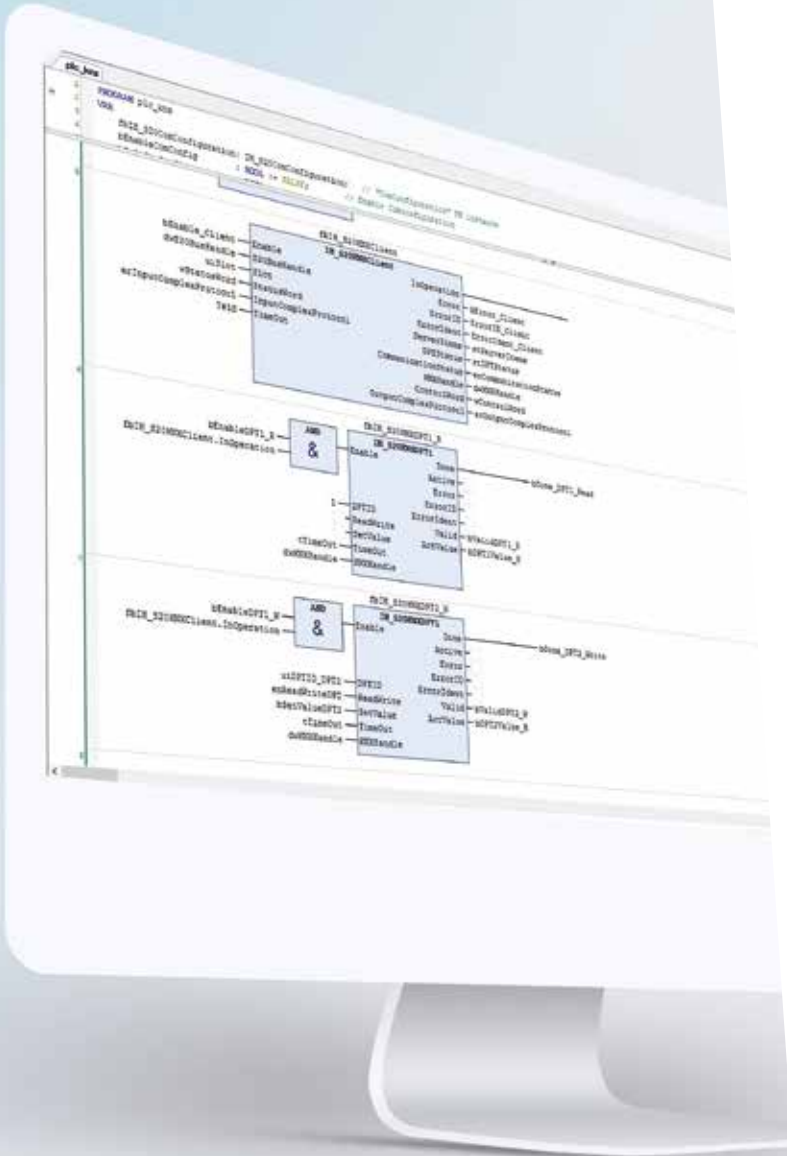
plc_prg

PROGRAM plc_prg
VAR
fbIB_SDOComConfiguration: IB_SDOComConfiguration;
bEnableComConfig : BOOL := FALSE;

fbIB_S2UHDDClient
IB_S2UHDDClient
bEnable_Client — Enable
dwSDOBusHandle — SDOBusHandle
uiSlot — Slot
wStatusWord — StatusWord
arInputComplexProtocol — InputComplexProtocol
T#5S — TimeOut
InOperation — bError_Client
Error — ErrorID_Client
ErrorID — ErrorIdent_Client
ErrorIdent — strServerName
ServerName — stDPIStatus
DPIStatus — enCommunicationState
CommunicationState — dwHDDHandle
HDDHandle — wControlWord
ControlWord — arOutputComplexProtocol
OutputComplexProtocol

fbIB_S2UHDDDPI1_R
IB_S2UHDDDPI1
bEnableDPI1_R
fbIB_S2UHDDClient.InOperation
AND
&
Enable
Done — bDone_DPI1_Read
Active
Error
ErrorID
ErrorIdent
1 — DPIID
ReadWrite
SetValue
tTimeOut — TimeOut
dwHDDHandle — HDDHandle
Valid — bValidDPI1_R
ActValue — bDPI1Value_R

fbIB_S2UHDDDPI1_W
IB_S2UHDDDPI1
bEnableDPI1_W
fbIB_S2UHDDClient.InOperation
AND
&
Enable
Done — bDone_DPI1_Write
Active
Error
ErrorID
ErrorIdent
uiDPIID_DPI1 — DPIID
enReadWriteDPI — ReadWrite
bSetValueDPI1 — SetValue
tTimeOut — TimeOut
dwHDDHandle — HDDHandle
Valid — bValidDPI1_W
ActValue — bDPI1Value_W